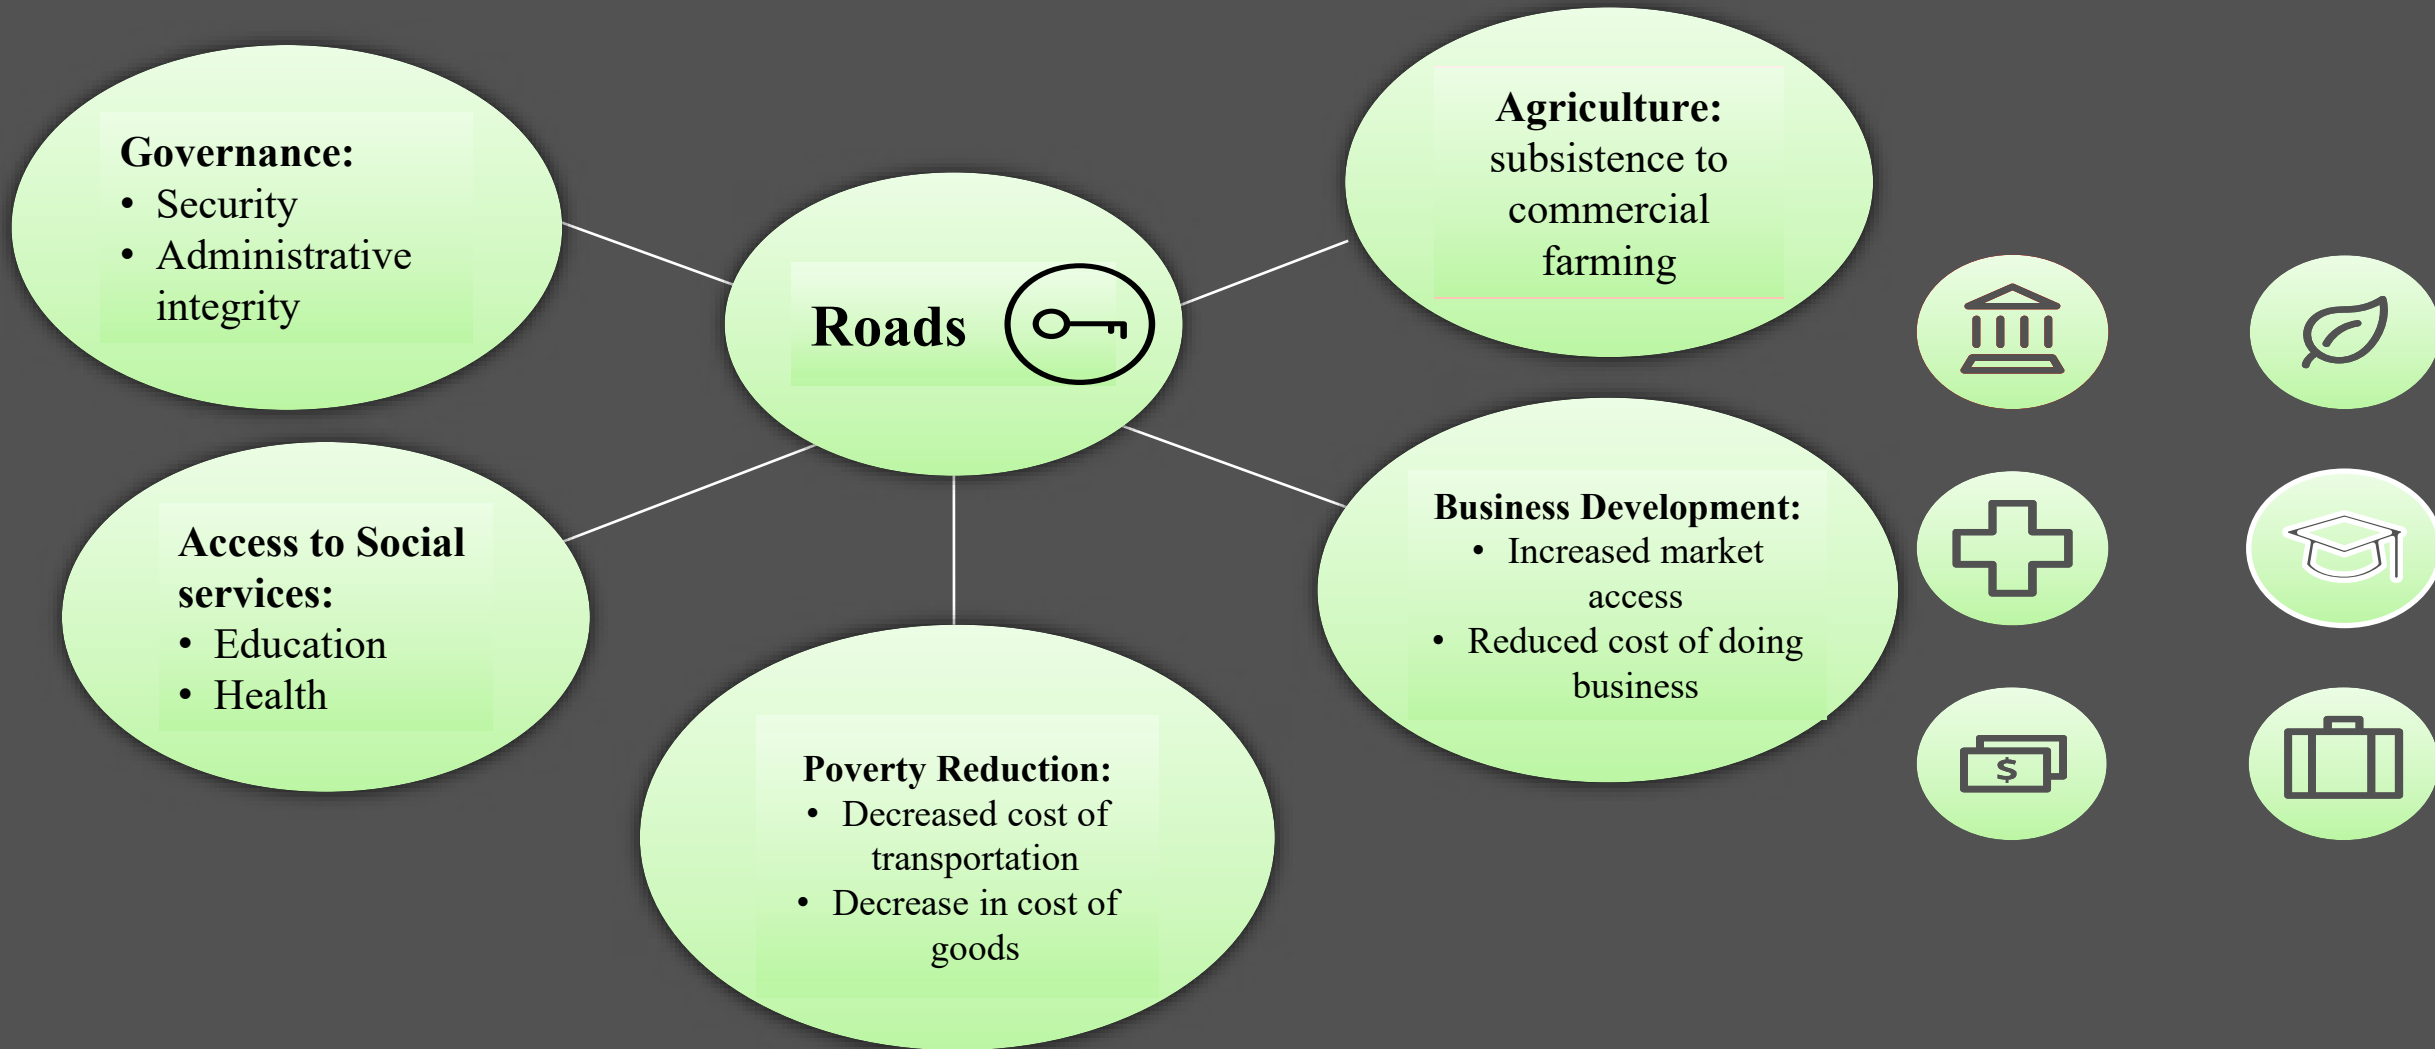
Governance:
• Security
• Administrative integrity

Roads

Agriculture:
subsistence to commercial farming

Access to Social services:
• Education
• Health

Business Development:
• Increased market access
• Reduced cost of doing business

Poverty Reduction:
• Decreased cost of transportation
• Decrease in cost of goods

$